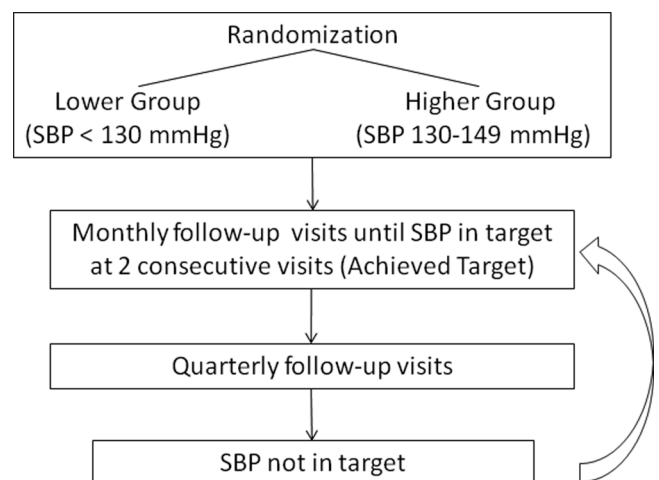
Randomization

Lower Group
(SBP < 130 mmHg)

Higher Group
(SBP 130-149 mmHg)

Monthly follow-up visits until SBP in target at 2 consecutive visits (Achieved Target)

Quarterly follow-up visits

SBP not in target